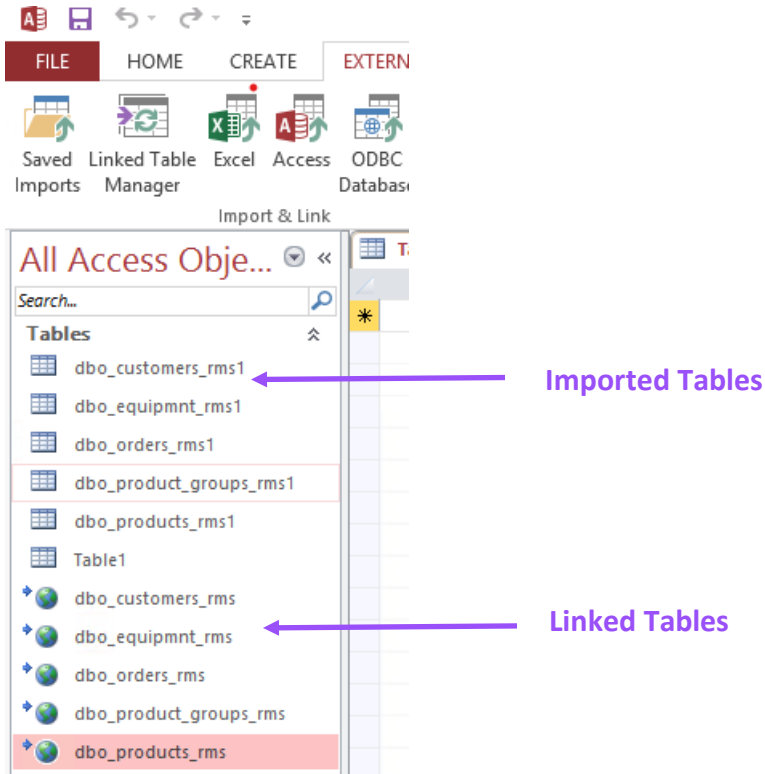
FILE HOME CREATE EXTERN

Saved Imports
Linked Table Manager
Excel
Access
ODBC Databas

Import & Link

All Access Obje...

Search...

Tables

dbo_customers_rms1
dbo_equipmnt_rms1
dbo_orders_rms1
dbo_product_groups_rms1
dbo_products_rms1
Table1
dbo_customers_rms
dbo_equipmnt_rms
dbo_orders_rms
dbo_product_groups_rms
dbo_products_rms

Imported Tables

Linked Tables